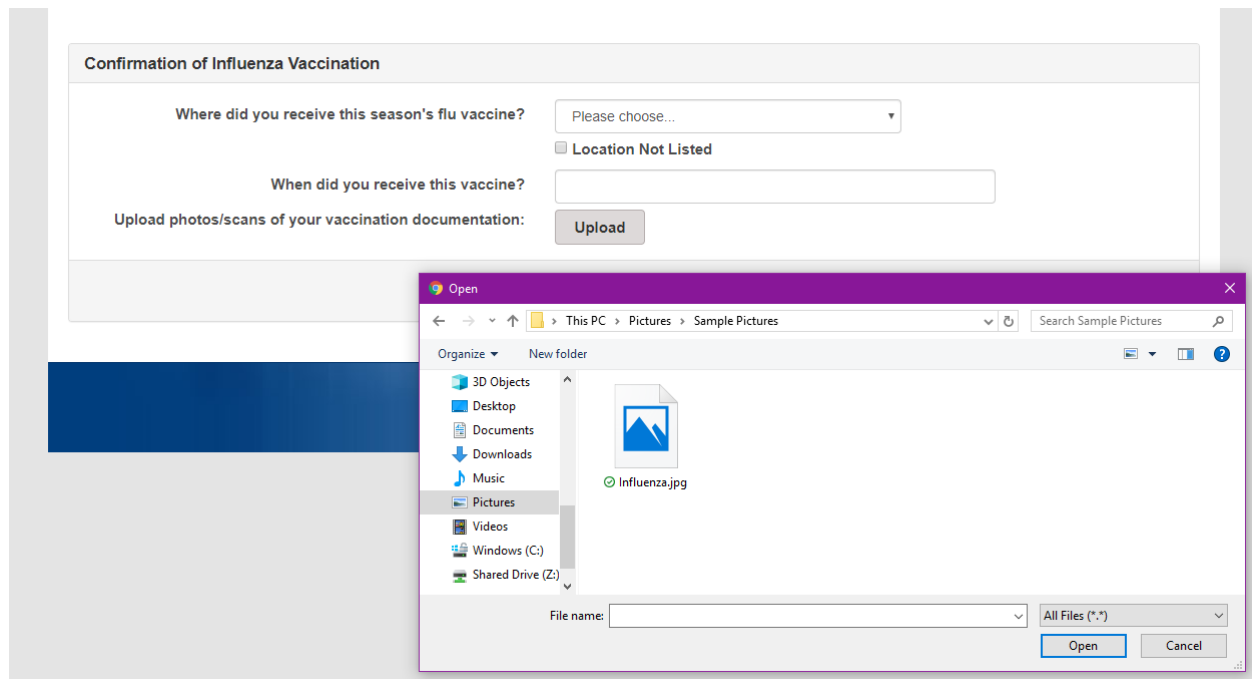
Confirmation of Influenza Vaccination

Where did you receive this season's flu vaccine?

Please choose...

Location Not Listed

When did you receive this vaccine?

Upload photos/scans of your vaccination documentation:

Upload

Open

This PC > Pictures > Sample Pictures

Search Sample Pictures

Organize

New folder

3D Objects

Desktop

Documents

Downloads

Music

Pictures

Videos

Windows (C:)

Shared Drive (Z:)

Influenza.jpg

File name:

All Files (*.*)

Open

Cancel